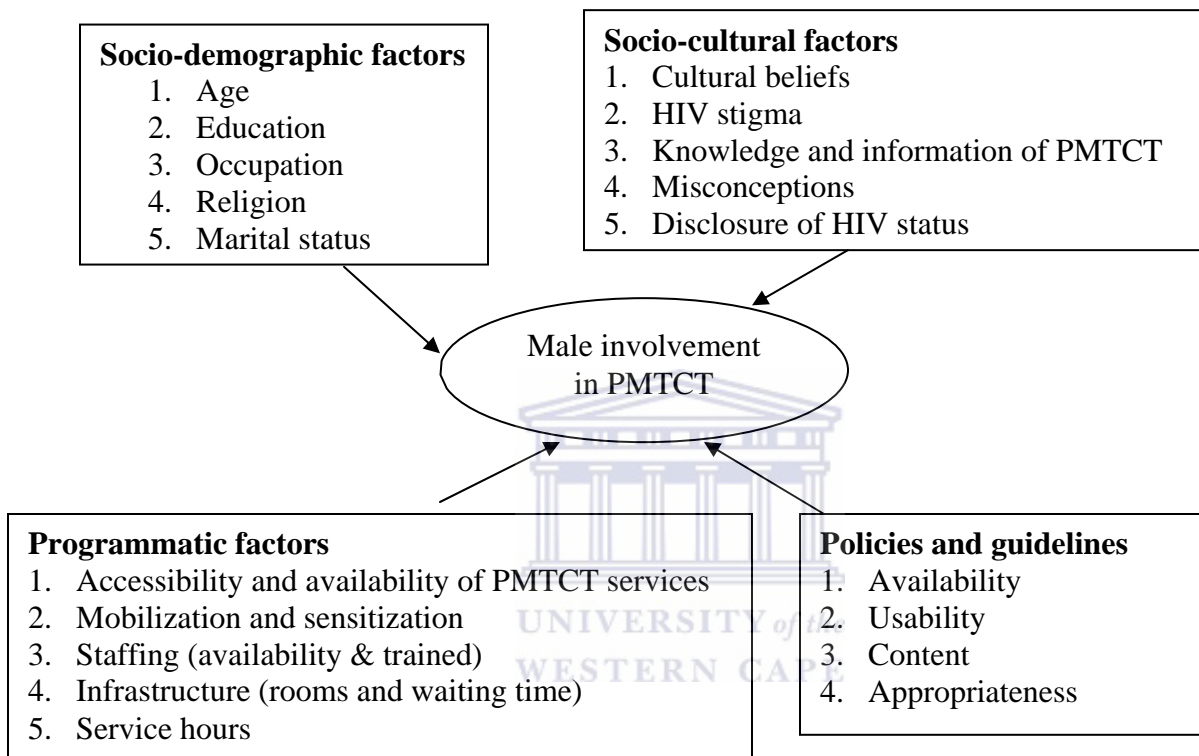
**Socio-demographic factors**
1. Age
2. Education
3. Occupation
4. Religion
5. Marital status

**Socio-cultural factors**
1. Cultural beliefs
2. HIV stigma
3. Knowledge and information of PMTCT
4. Misconceptions
5. Disclosure of HIV status

Male involvement in PMTCT

**Programmatic factors**
1. Accessibility and availability of PMTCT services
2. Mobilization and sensitization
3. Staffing (availability & trained)
4. Infrastructure (rooms and waiting time)
5. Service hours

**Policies and guidelines**
1. Availability
2. Usability
3. Content
4. Appropriateness

UNIVERSITY of the
WESTERN CAPE